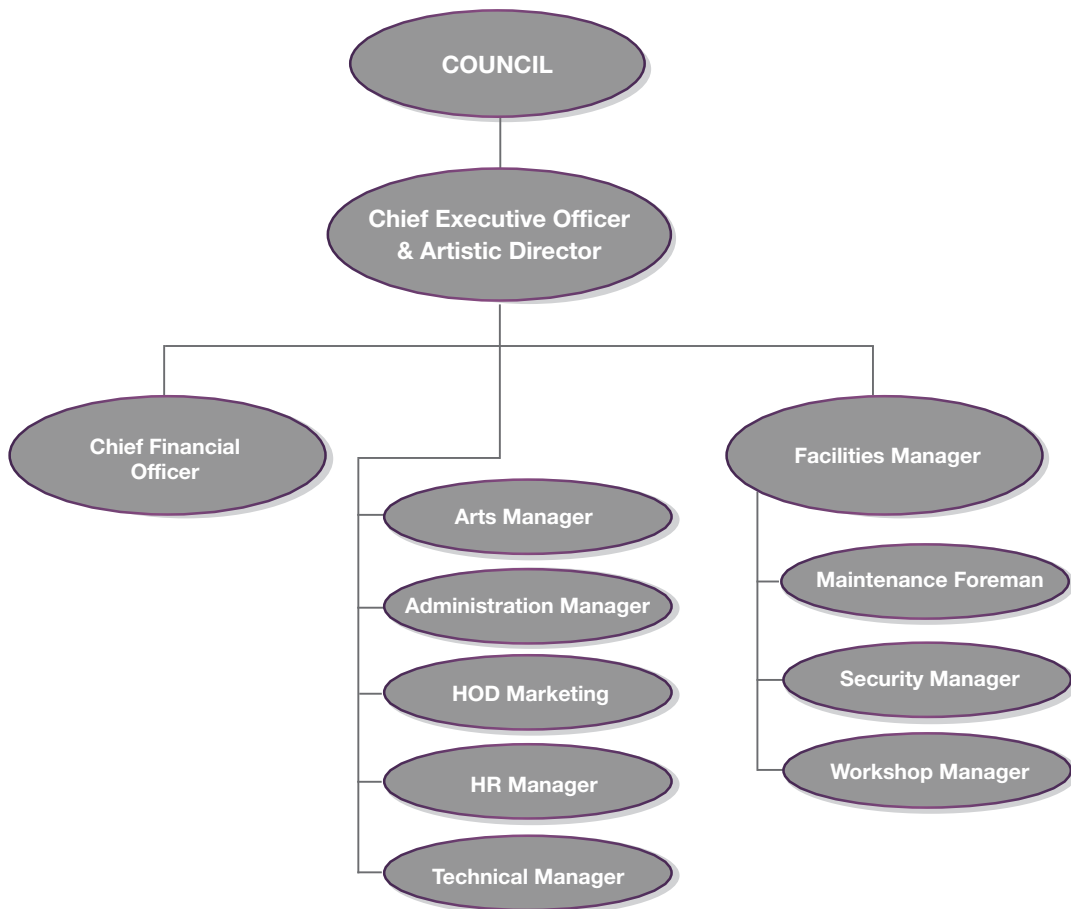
COUNCIL

Chief Executive Officer & Artistic Director

Chief Financial Officer

Arts Manager

Administration Manager

HOD Marketing

HR Manager

Technical Manager

Facilities Manager

Maintenance Foreman

Security Manager

Workshop Manager